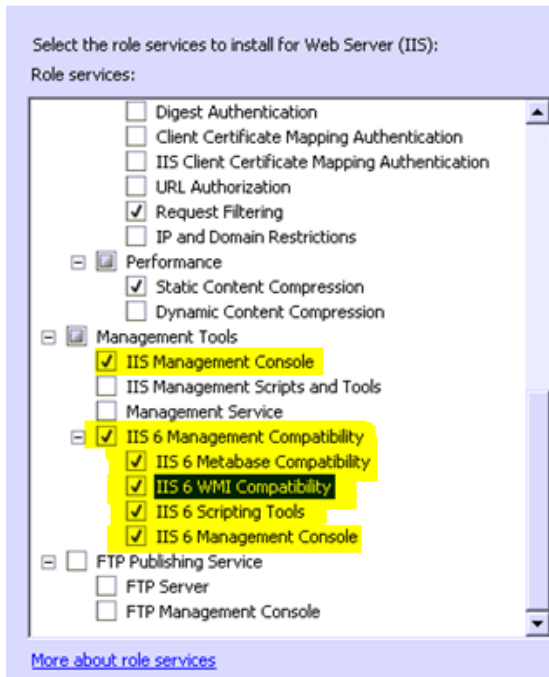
Select the role services to install for Web Server (IIS):
Role services:

Digest Authentication
Client Certificate Mapping Authentication
IIS Client Certificate Mapping Authentication
URL Authorization
Request Filtering
IP and Domain Restrictions
Performance
Static Content Compression
Dynamic Content Compression
Management Tools
IIS Management Console
IIS Management Scripts and Tools
Management Service
IIS 6 Management Compatibility
IIS 6 Metabase Compatibility
IIS 6 WMI Compatibility
IIS 6 Scripting Tools
IIS 6 Management Console
FTP Publishing Service
FTP Server
FTP Management Console

More about role services